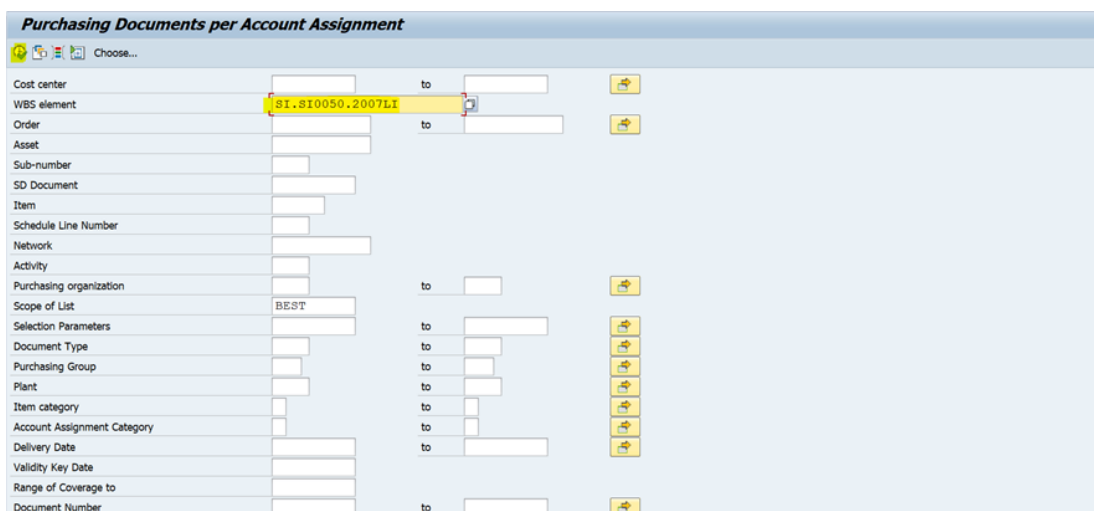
Purchasing Documents per Account Assignment

Choose...

Cost center to
WBS element SI.SI0050.2007LI
Order to
Asset
Sub-number
SD Document
Item
Schedule Line Number
Network
Activity
Purchasing organization to
Scope of List BEST
Selection Parameters to
Document Type to
Purchasing Group to
Plant to
Item category to
Account Assignment Category to
Delivery Date to
Validity Key Date
Range of Coverage to
Document Number to